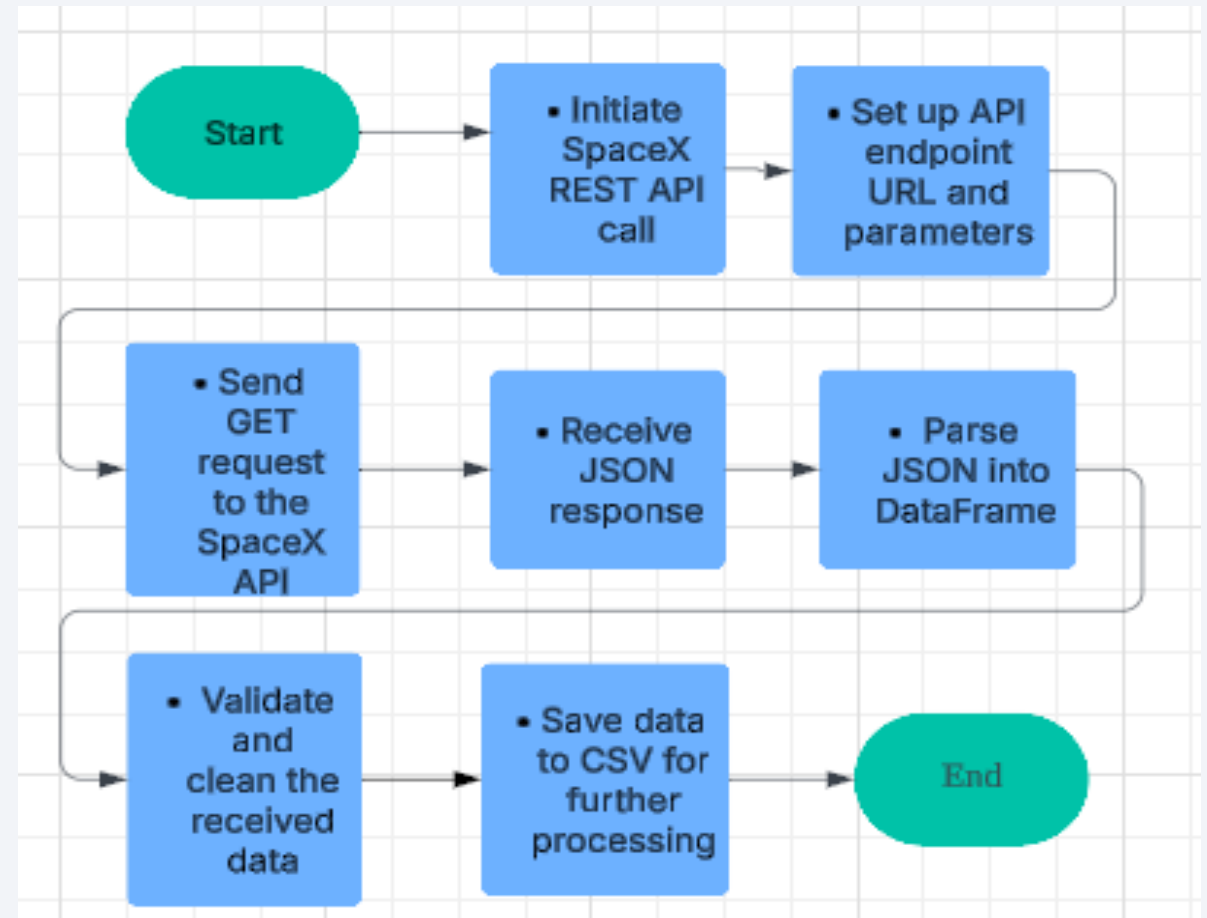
Start

• Initiate SpaceX REST API call

• Set up API endpoint URL and parameters

• Send GET request to the SpaceX API

• Receive JSON response

• Parse JSON into DataFrame

• Validate and clean the received data

• Save data to CSV for further processing

End